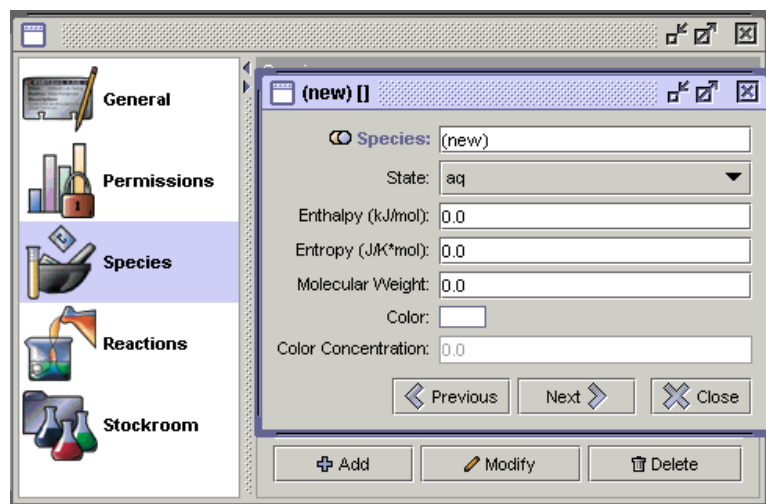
General

Permissions

Species

Reactions

Stockroom

(new) []

Species: (new)

State: aq

Enthalpy (kJ/mol): 0.0

Entropy (J/K*mol): 0.0

Molecular Weight: 0.0

Color:

Color Concentration: 0.0

Previous Next Close

Add Modify Delete